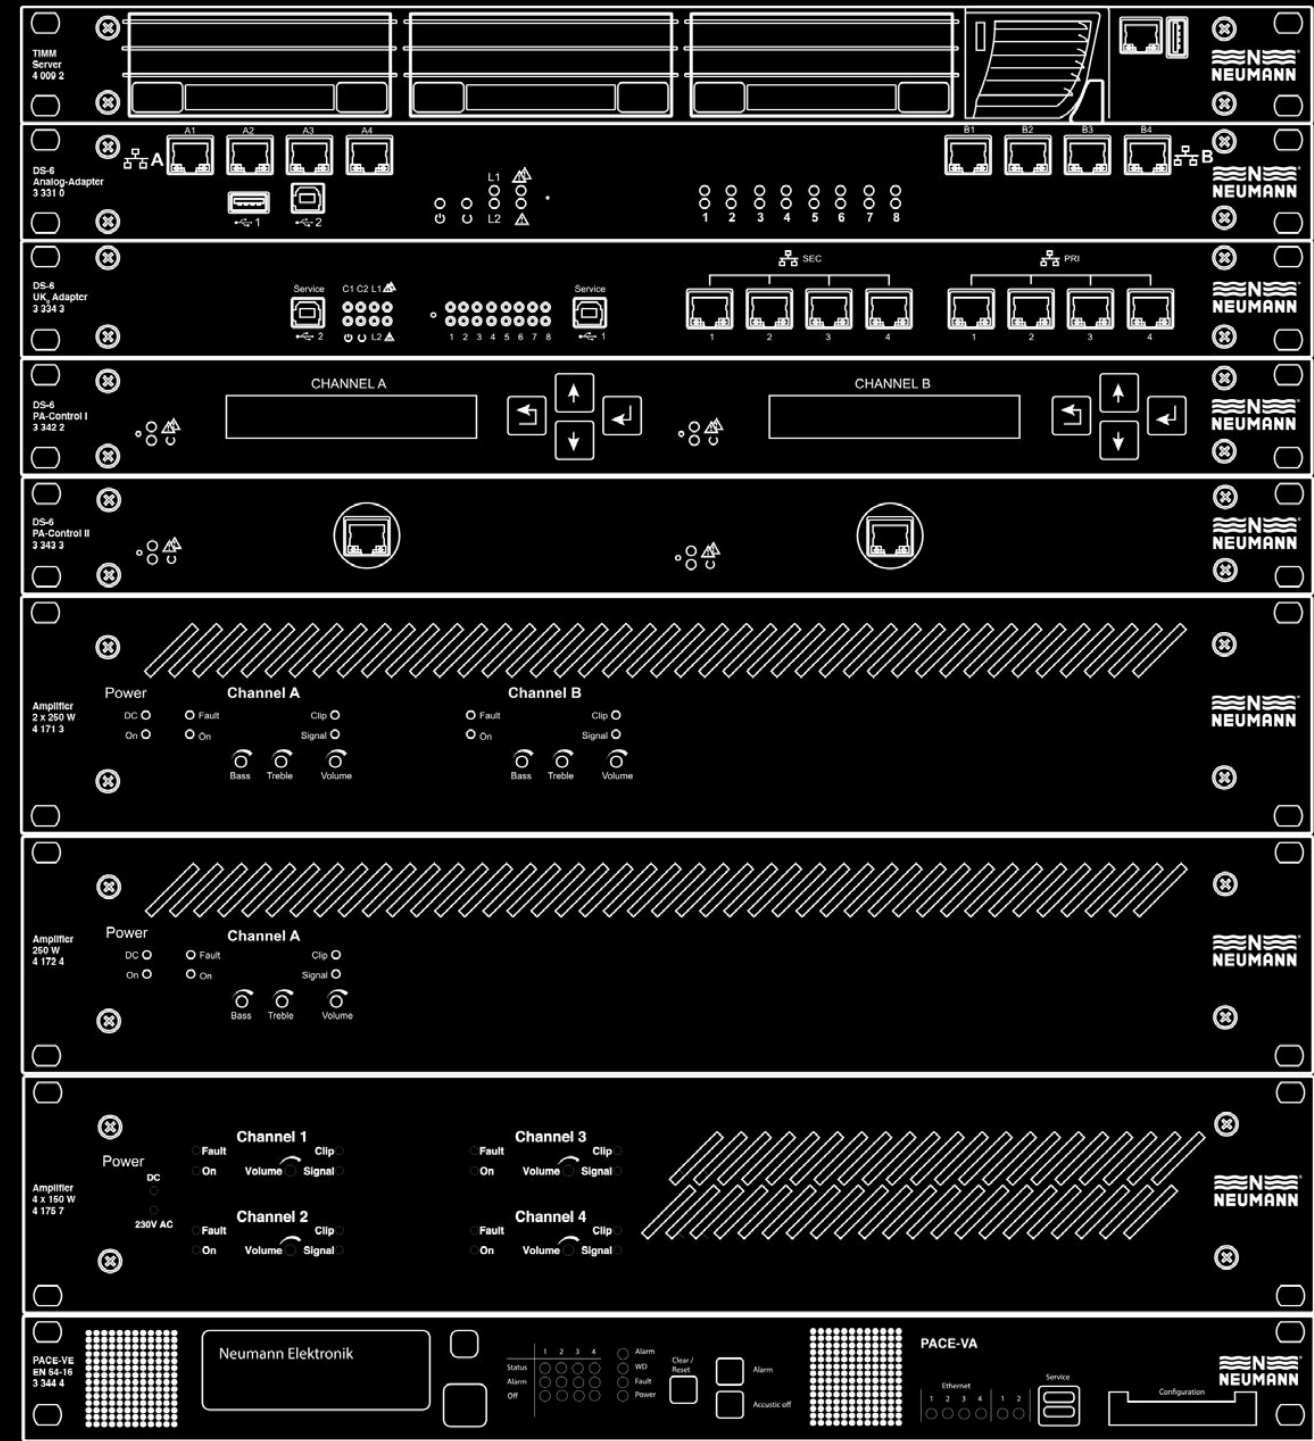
TIMM
Server
4 009 2

NEUMANN

DS-6
Analog-Adapter
3 331 0

A1 A2 A3 A4
A
1
2
L1
L2
B1 B2 B3 B4
B
1 2 3 4 5 6 7 8

NEUMANN

DS-6
UK_Adapter
3 334 3

Service
2
C1 C2 L1
L2
1 2 3 4 5 6 7 8
Service
1
SEC
PRI
1 2 3 4
1 2 3 4

NEUMANN

DS-6
PA-Control I
3 342 2

CHANNEL A
CHANNEL B

NEUMANN

DS-6
PA-Control II
3 343 3

NEUMANN

Amplifier
2 x 250 W
4 171 3

Power
DC
On
Channel A
Fault
On
Clip
Signal
Bass Treble Volume
Channel B
Fault
On
Clip
Signal
Bass Treble Volume

NEUMANN

Amplifier
250 W
4 172 4

Power
DC
On
Channel A
Fault
On
Clip
Signal
Bass Treble Volume

NEUMANN

Amplifier
4 x 150 W
4 175 7

Power
DC
230V AC
Channel 1
Fault
On
Volume
Clip
Signal
Channel 2
Fault
On
Volume
Clip
Signal
Channel 3
Fault
On
Volume
Clip
Signal
Channel 4
Fault
On
Volume
Clip
Signal

NEUMANN

PACE-VE
EN 54-16
3 344 4

Neumann Elektronik

1 2 3 4
Status
Alarm
Off
Alarm
WD
Fault
Power
Clear / Reset
Alarm
Acoustic off

PACE-VA
Ethernet
1 2 3 4 1 2
Service
Configuration

NEUMANN